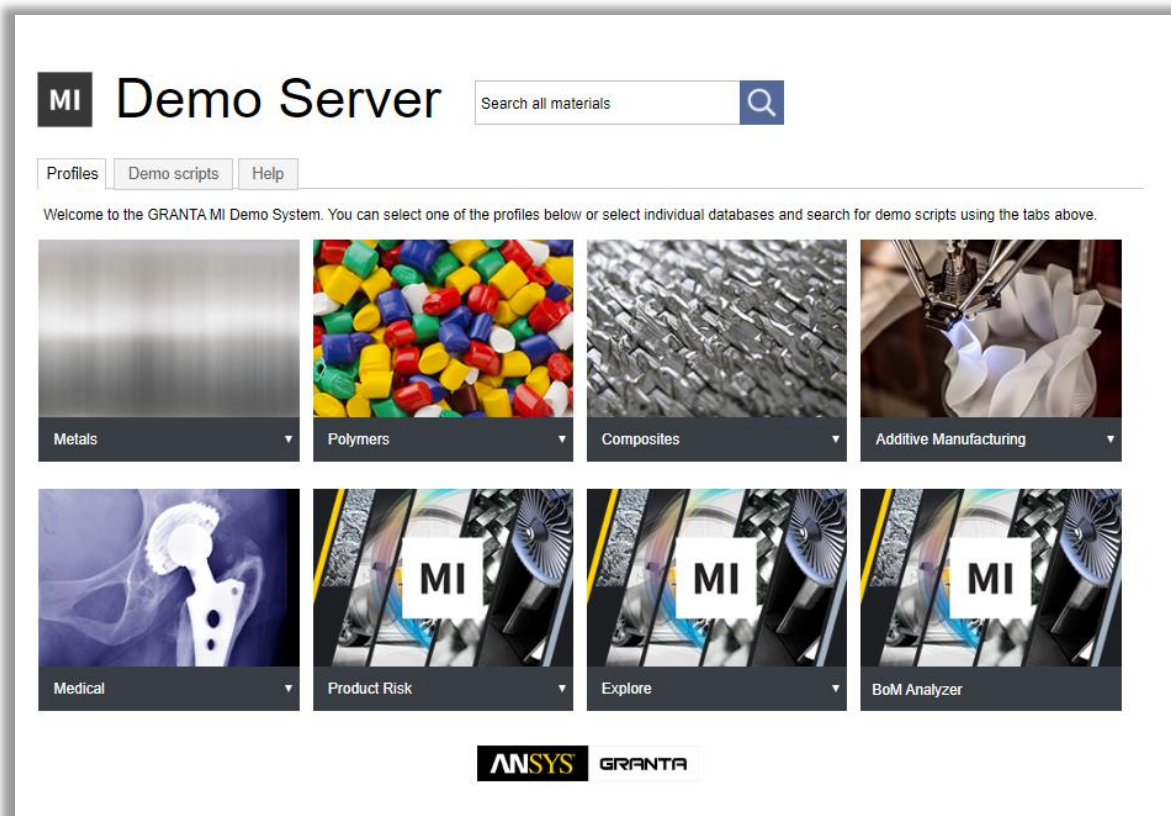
MI Demo Server

Search all materials

Profiles | Demo scripts | Help

Welcome to the GRANTA MI Demo System. You can select one of the profiles below or select individual databases and search for demo scripts using the tabs above.

Metals ▾

Polymers ▾

Composites ▾

Additive Manufacturing ▾

Medical ▾

MI

Product Risk ▾

MI

Explore ▾

MI

BoM Analyzer

ANSYS GRANTA